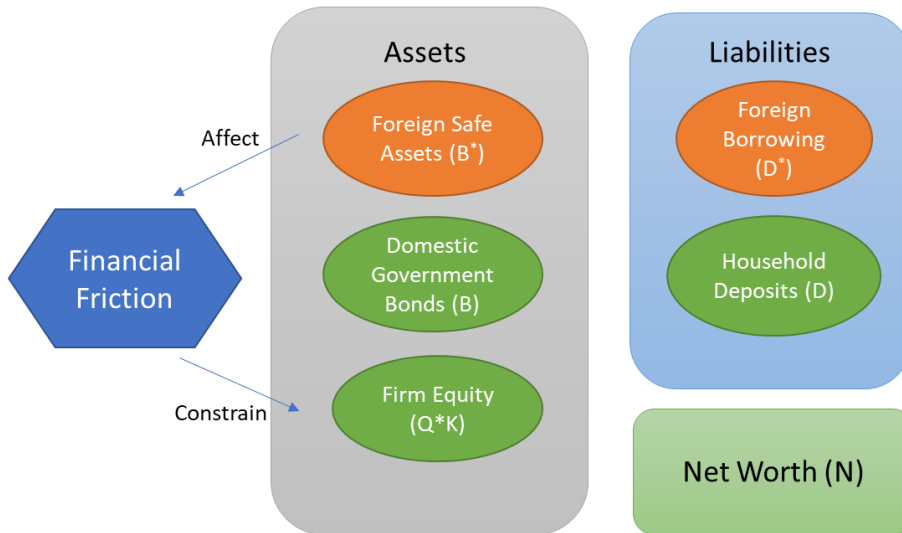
Affect

Financial Friction

Constrain

Assets

Foreign Safe Assets ($B^*$)

Domestic Government Bonds (B)

Firm Equity (Q*K)

Liabilities

Foreign Borrowing ($D^*$)

Household Deposits (D)

Net Worth (N)